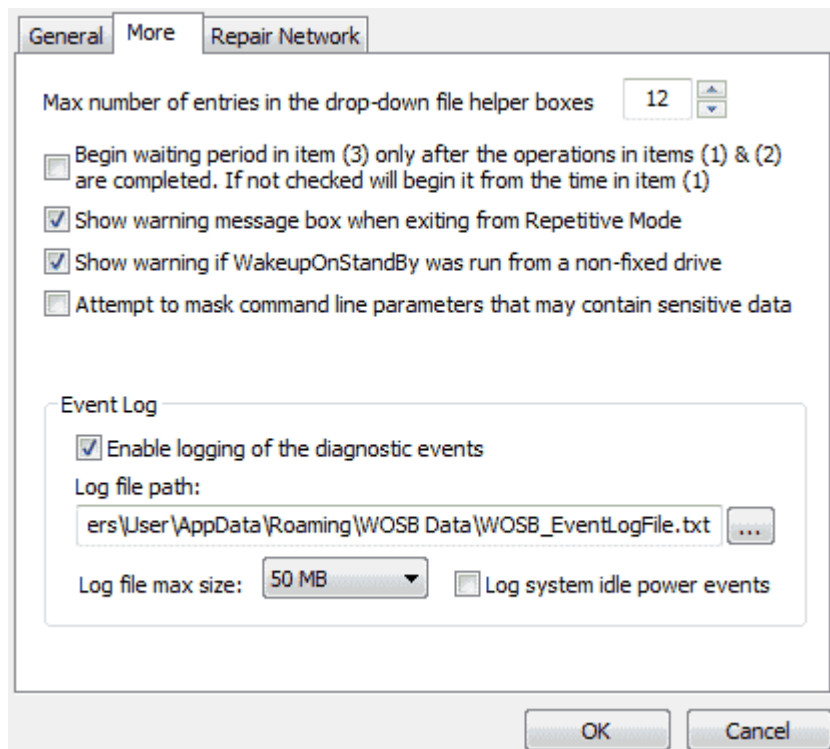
General More Repair Network

Max number of entries in the drop-down file helper boxes 12

Begin waiting period in item (3) only after the operations in items (1) & (2) are completed. If not checked will begin it from the time in item (1)

Show warning message box when exiting from Repetitive Mode

Show warning if WakeupOnStandBy was run from a non-fixed drive

Attempt to mask command line parameters that may contain sensitive data

Event Log

Enable logging of the diagnostic events

Log file path:

ers\User\AppData\Roaming\WOSB Data\WOSB_EventLogFile.txt ...

Log file max size: 50 MB

Log system idle power events

OK Cancel